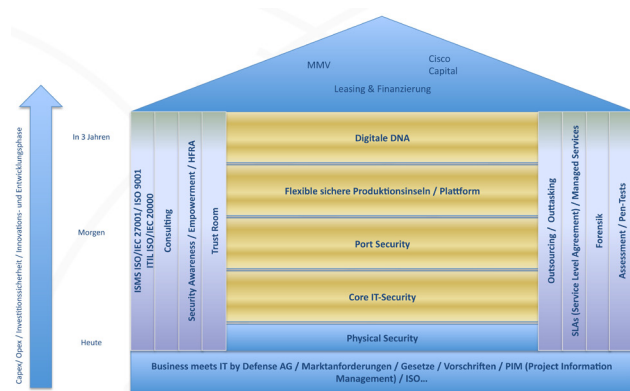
MMV

Cisco Capital

Leasing & Finanzierung

Capex / Opex / Investitionssicherheit / Innovations- und Entwicklungsphase

In 3 Jahren

Morgen

Heute

ISMS ISO/IEC 27001 / ISO 9001 ITIL ISO/IEC 20000

Consulting

Security Awareness / Empowerment / HFRA

Trust Room

Digitale DNA

Flexible sichere Produktionsinseln / Plattform

Port Security

Core IT-Security

Physical Security

Outsourcing / Outtasking

SLAs (Service Level Agreement) / Managed Services

Forensik

Assessment / Pen-Tests

Business meets IT by Defense AG / Marktanforderungen / Gesetze / Vorschriften / PIM (Project Information Management) / ISO...